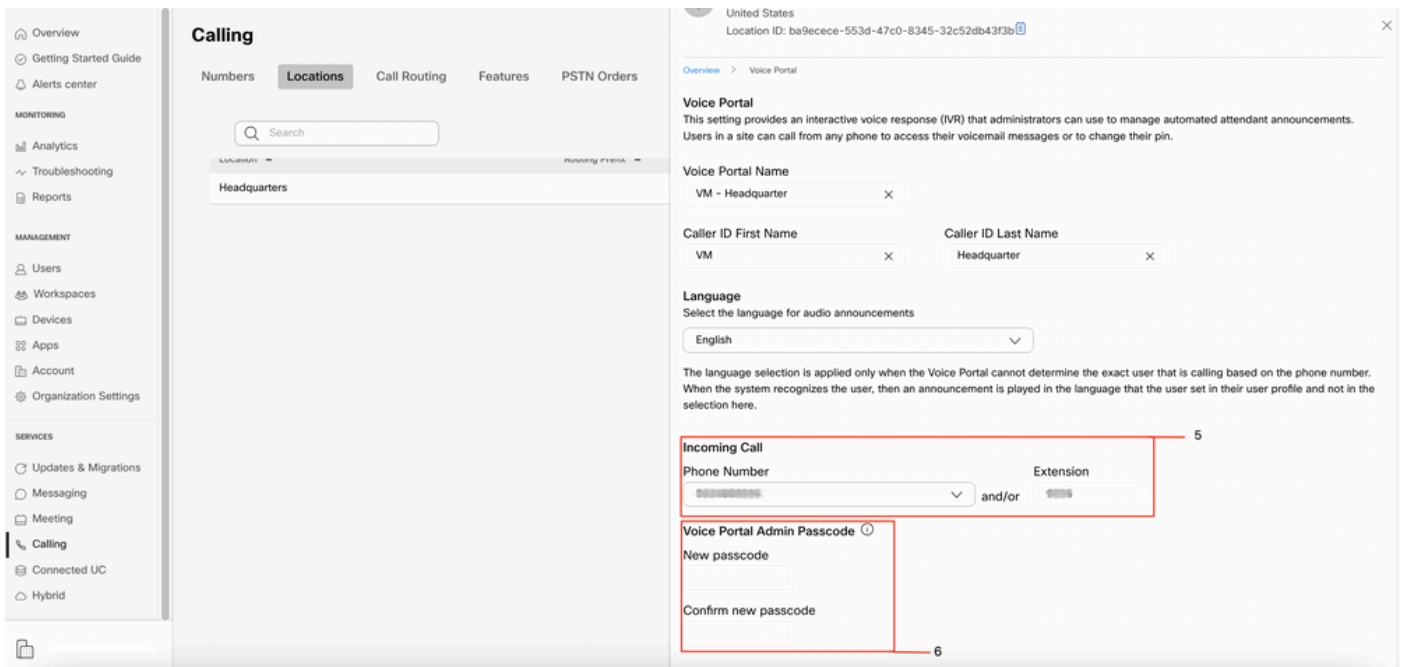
Overview
Getting Started Guide
Alerts center
MONITORING
Analytics
Troubleshooting
Reports
MANAGEMENT
Users
Workspaces
Devices
Apps
Account
Organization Settings
SERVICES
Updates & Migrations
Messaging
Meeting
Calling
Connected UC
Hybrid

Calling

Numbers Locations Call Routing Features PSTN Orders

Search

Location Routing Prefix

Headquarters

United States
Location ID: ba9ecece-553d-47c0-8345-32c52db43f3b

Overview > Voice Portal

Voice Portal
This setting provides an interactive voice response (IVR) that administrators can use to manage automated attendant announcements. Users in a site can call from any phone to access their voicemail messages or to change their pin.

Voice Portal Name
VM - Headquarter

Caller ID First Name
VM

Caller ID Last Name
Headquarter

Language
Select the language for audio announcements
English

The language selection is applied only when the Voice Portal cannot determine the exact user that is calling based on the phone number. When the system recognizes the user, then an announcement is played in the language that the user set in their user profile and not in the selection here.

Incoming Call
Phone Number
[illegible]
and/or
Extension
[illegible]

5

Voice Portal Admin Passcode
New passcode
Confirm new passcode

6